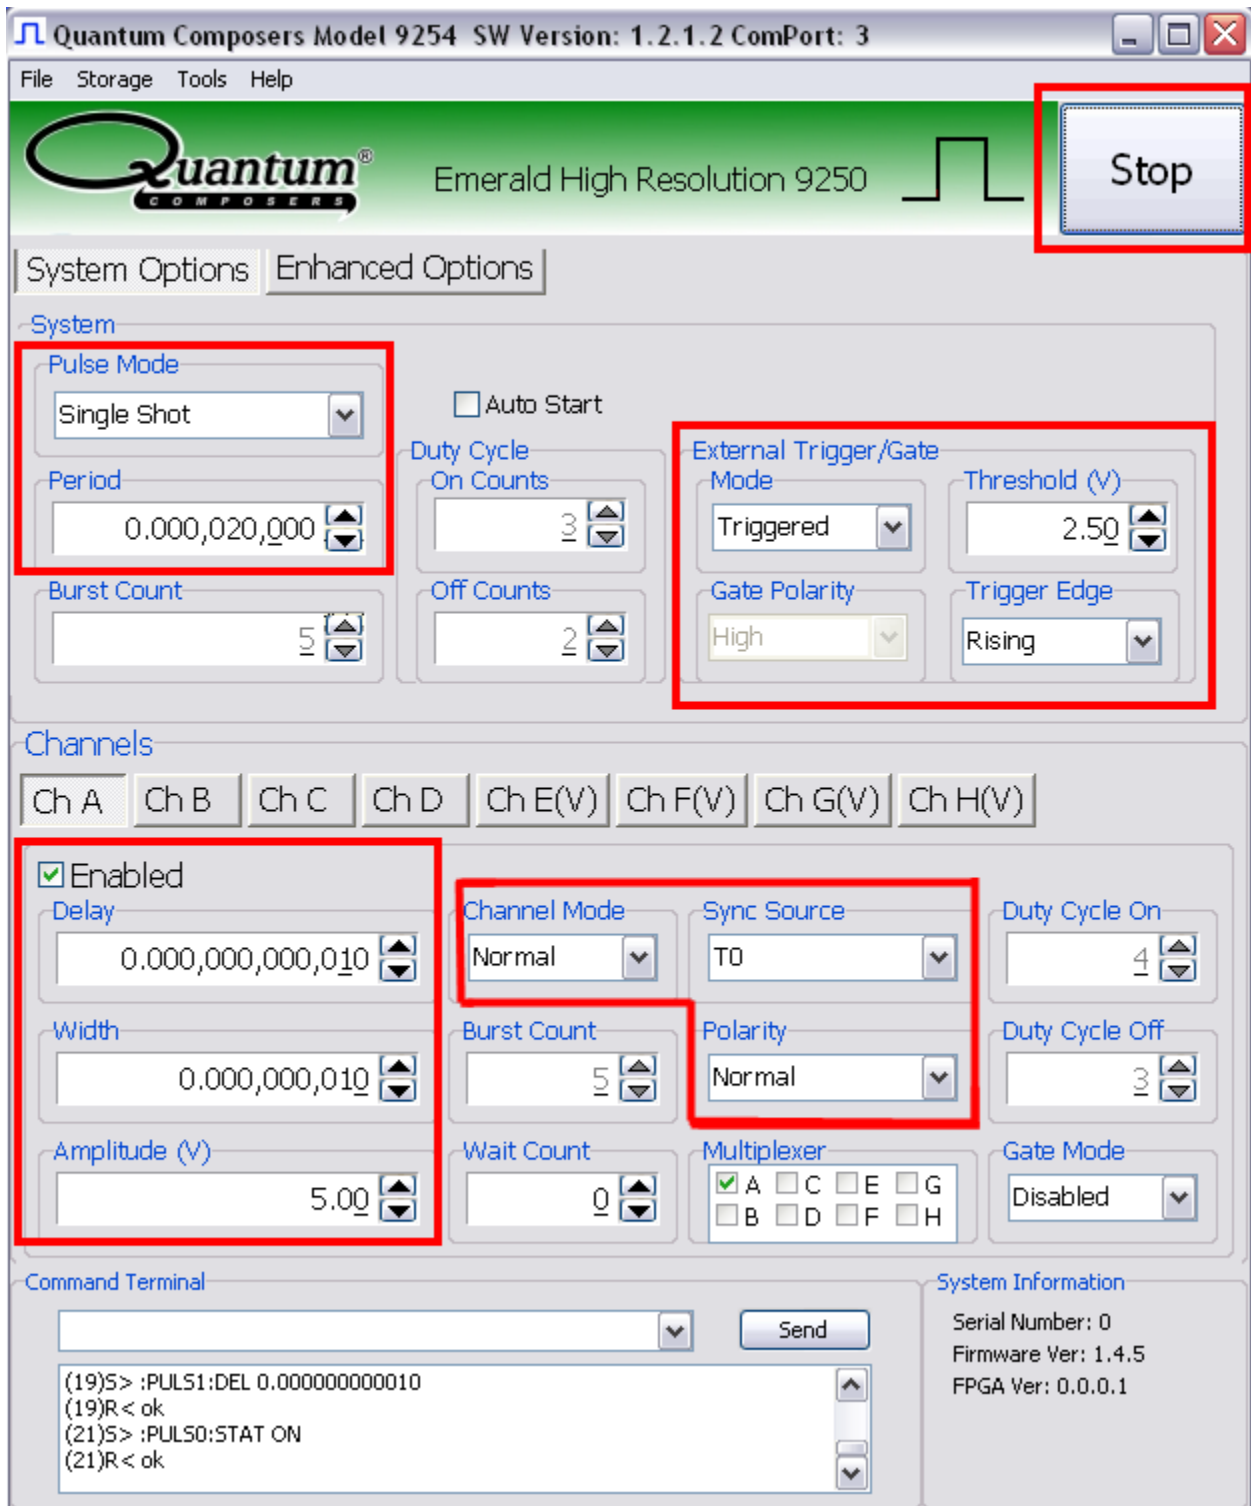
Quantum Composers Model 9254 SW Version: 1.2.1.2 ComPort: 3

File Storage Tools Help

Quantum® COMPOSERS

Emerald High Resolution 9250

Stop

System Options Enhanced Options

System

Pulse Mode
Single Shot

Auto Start

Period
0.000,020,000

Duty Cycle
On Counts
3

External Trigger/Gate
Mode
Triggered

Threshold (V)
2.50

Burst Count
5

Off Counts
2

Gate Polarity
High

Trigger Edge
Rising

Channels

Ch A Ch B Ch C Ch D Ch E(V) Ch F(V) Ch G(V) Ch H(V)

Enabled

Delay
0.000,000,000,010

Channel Mode
Normal

Sync Source
T0

Duty Cycle On
4

Width
0.000,000,010

Burst Count
5

Polarity
Normal

Duty Cycle Off
3

Amplitude (V)
5.00

Wait Count
0

Multiplexer
A C E G
B D F H

Gate Mode
Disabled

Command Terminal

Send

(19)S> :PULS1:DEL 0.000000000010
(19)R< ok
(21)S> :PULS0:STAT ON
(21)R< ok

System Information
Serial Number: 0
Firmware Ver: 1.4.5
FPGA Ver: 0.0.0.1